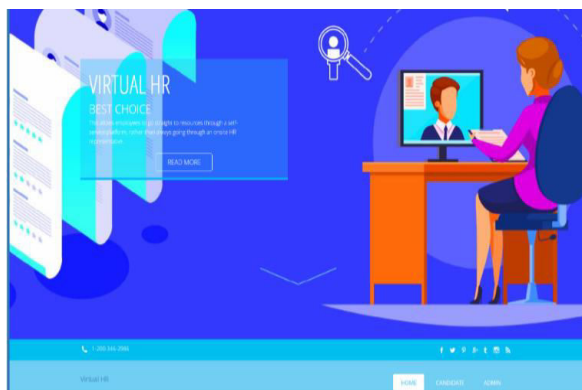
VIRTUAL HR

BEST CHOICE

The above employee to go straight to resources through a self-serve platform, rather than always going through an onsite HR representative.

READ MORE

1-200-345-7890

Virtual HR

HOME

CANDIDATE

ADMIN